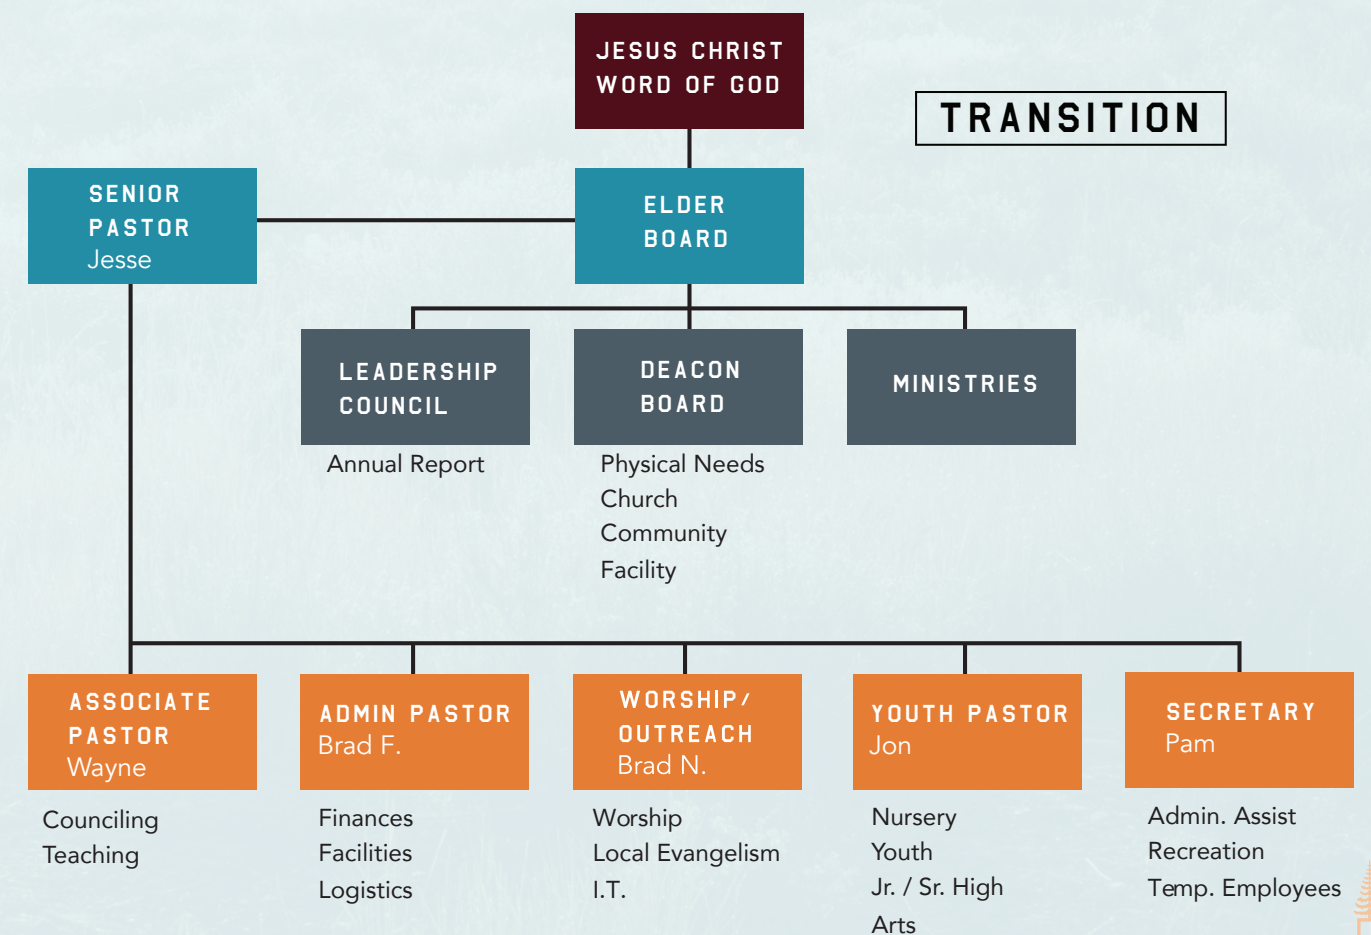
JESUS CHRIST
WORD OF GOD

TRANSITION

SENIOR PASTOR
Jesse

ELDER BOARD

LEADERSHIP COUNCIL
Annual Report

DEACON BOARD
Physical Needs
Church
Community
Facility

MINISTRIES

ASSOCIATE PASTOR
Wayne
Councilling
Teaching

ADMIN PASTOR
Brad F.
Finances
Facilities
Logistics

WORSHIP/ OUTREACH
Brad N.
Worship
Local Evangelism
I.T.

YOUTH PASTOR
Jon
Nursery
Youth
Jr. / Sr. High
Arts

SECRETARY
Pam
Admin. Assist
Recreation
Temp. Employees